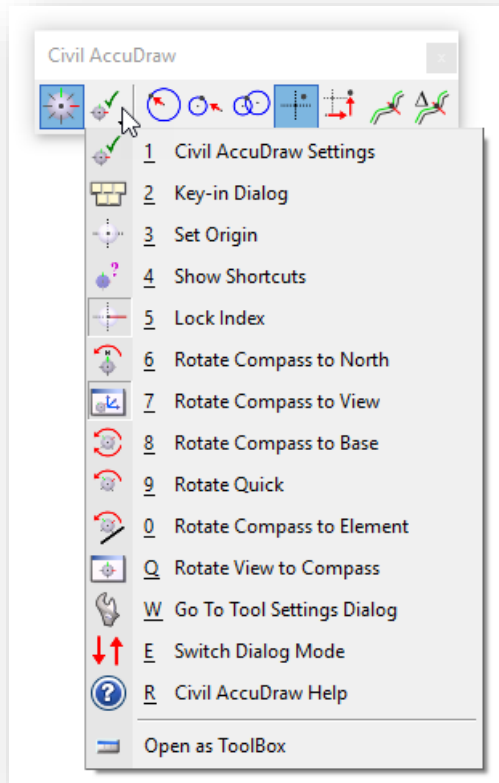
Civil AccuDraw

1 Civil AccuDraw Settings
2 Key-in Dialog
3 Set Origin
4 Show Shortcuts
5 Lock Index
6 Rotate Compass to North
7 Rotate Compass to View
8 Rotate Compass to Base
9 Rotate Quick
0 Rotate Compass to Element
Q Rotate View to Compass
W Go To Tool Settings Dialog
E Switch Dialog Mode
R Civil AccuDraw Help
Open as ToolBox